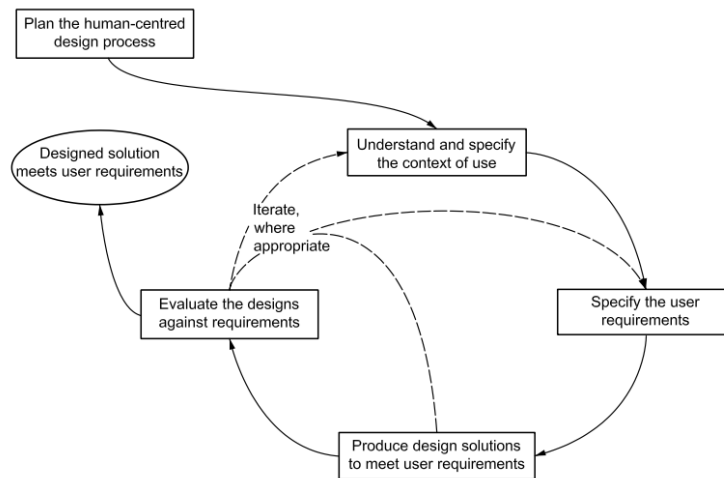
Plan the human-centred design process

Understand and specify the context of use

Designed solution meets user requirements

Iterate, where appropriate

Evaluate the designs against requirements

Specify the user requirements

Produce design solutions to meet user requirements